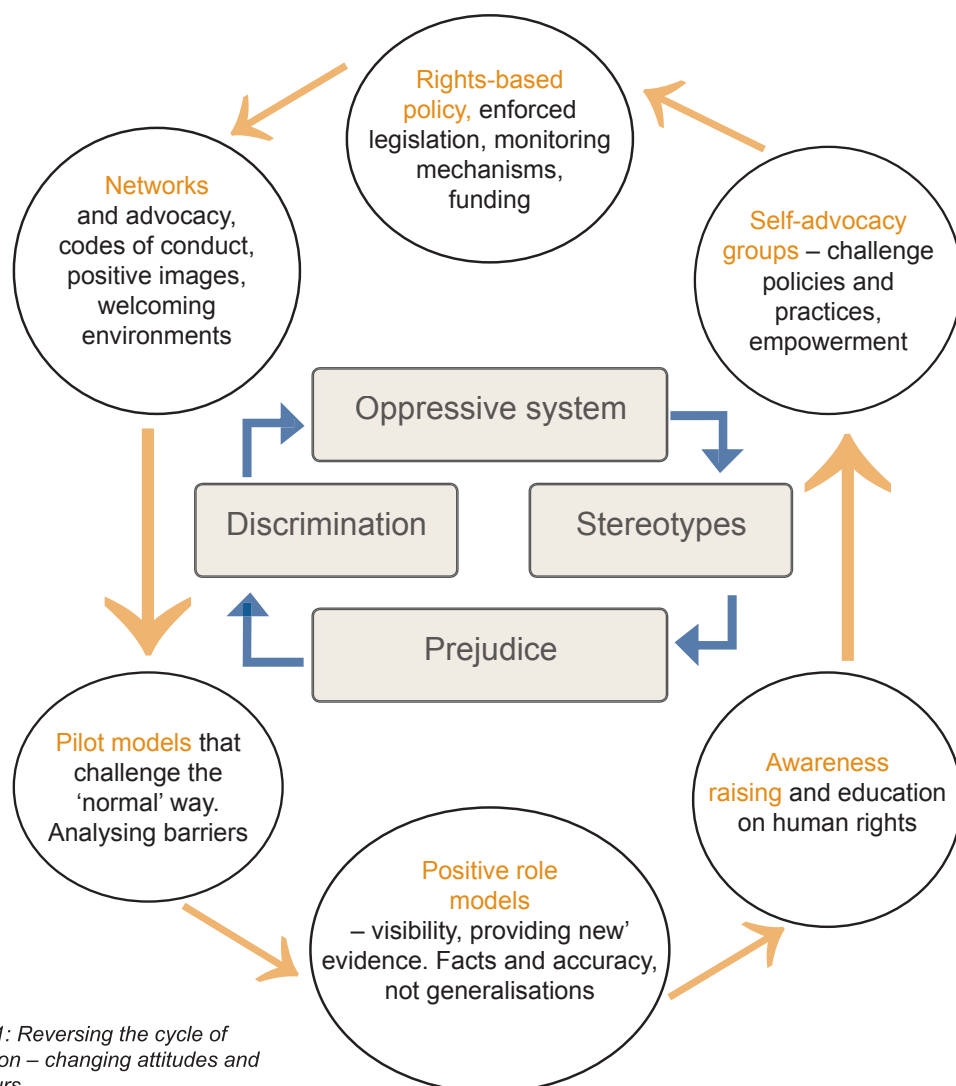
Rights-based policy, enforced legislation, monitoring mechanisms, funding

Networks and advocacy, codes of conduct, positive images, welcoming environments

Self-advocacy groups – challenge policies and practices, empowerment

Oppressive system

Discrimination

Stereotypes

Prejudice

Pilot models that challenge the 'normal' way. Analysing barriers

Awareness raising and education on human rights

Positive role models – visibility, providing new' evidence. Facts and accuracy, not generalisations

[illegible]1: Reversing the cycle of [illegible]on – changing attitudes and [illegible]urs